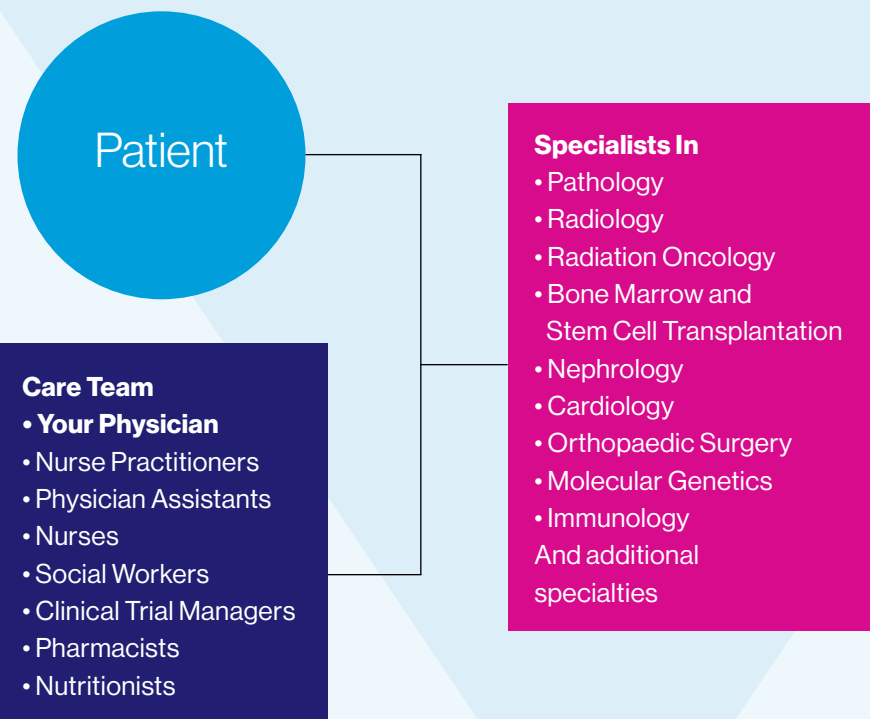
Patient

Care Team
• Your Physician
• Nurse Practitioners
• Physician Assistants
• Nurses
• Social Workers
• Clinical Trial Managers
• Pharmacists
• Nutritionists

Specialists In
• Pathology
• Radiology
• Radiation Oncology
• Bone Marrow and Stem Cell Transplantation
• Nephrology
• Cardiology
• Orthopaedic Surgery
• Molecular Genetics
• Immunology
And additional specialties